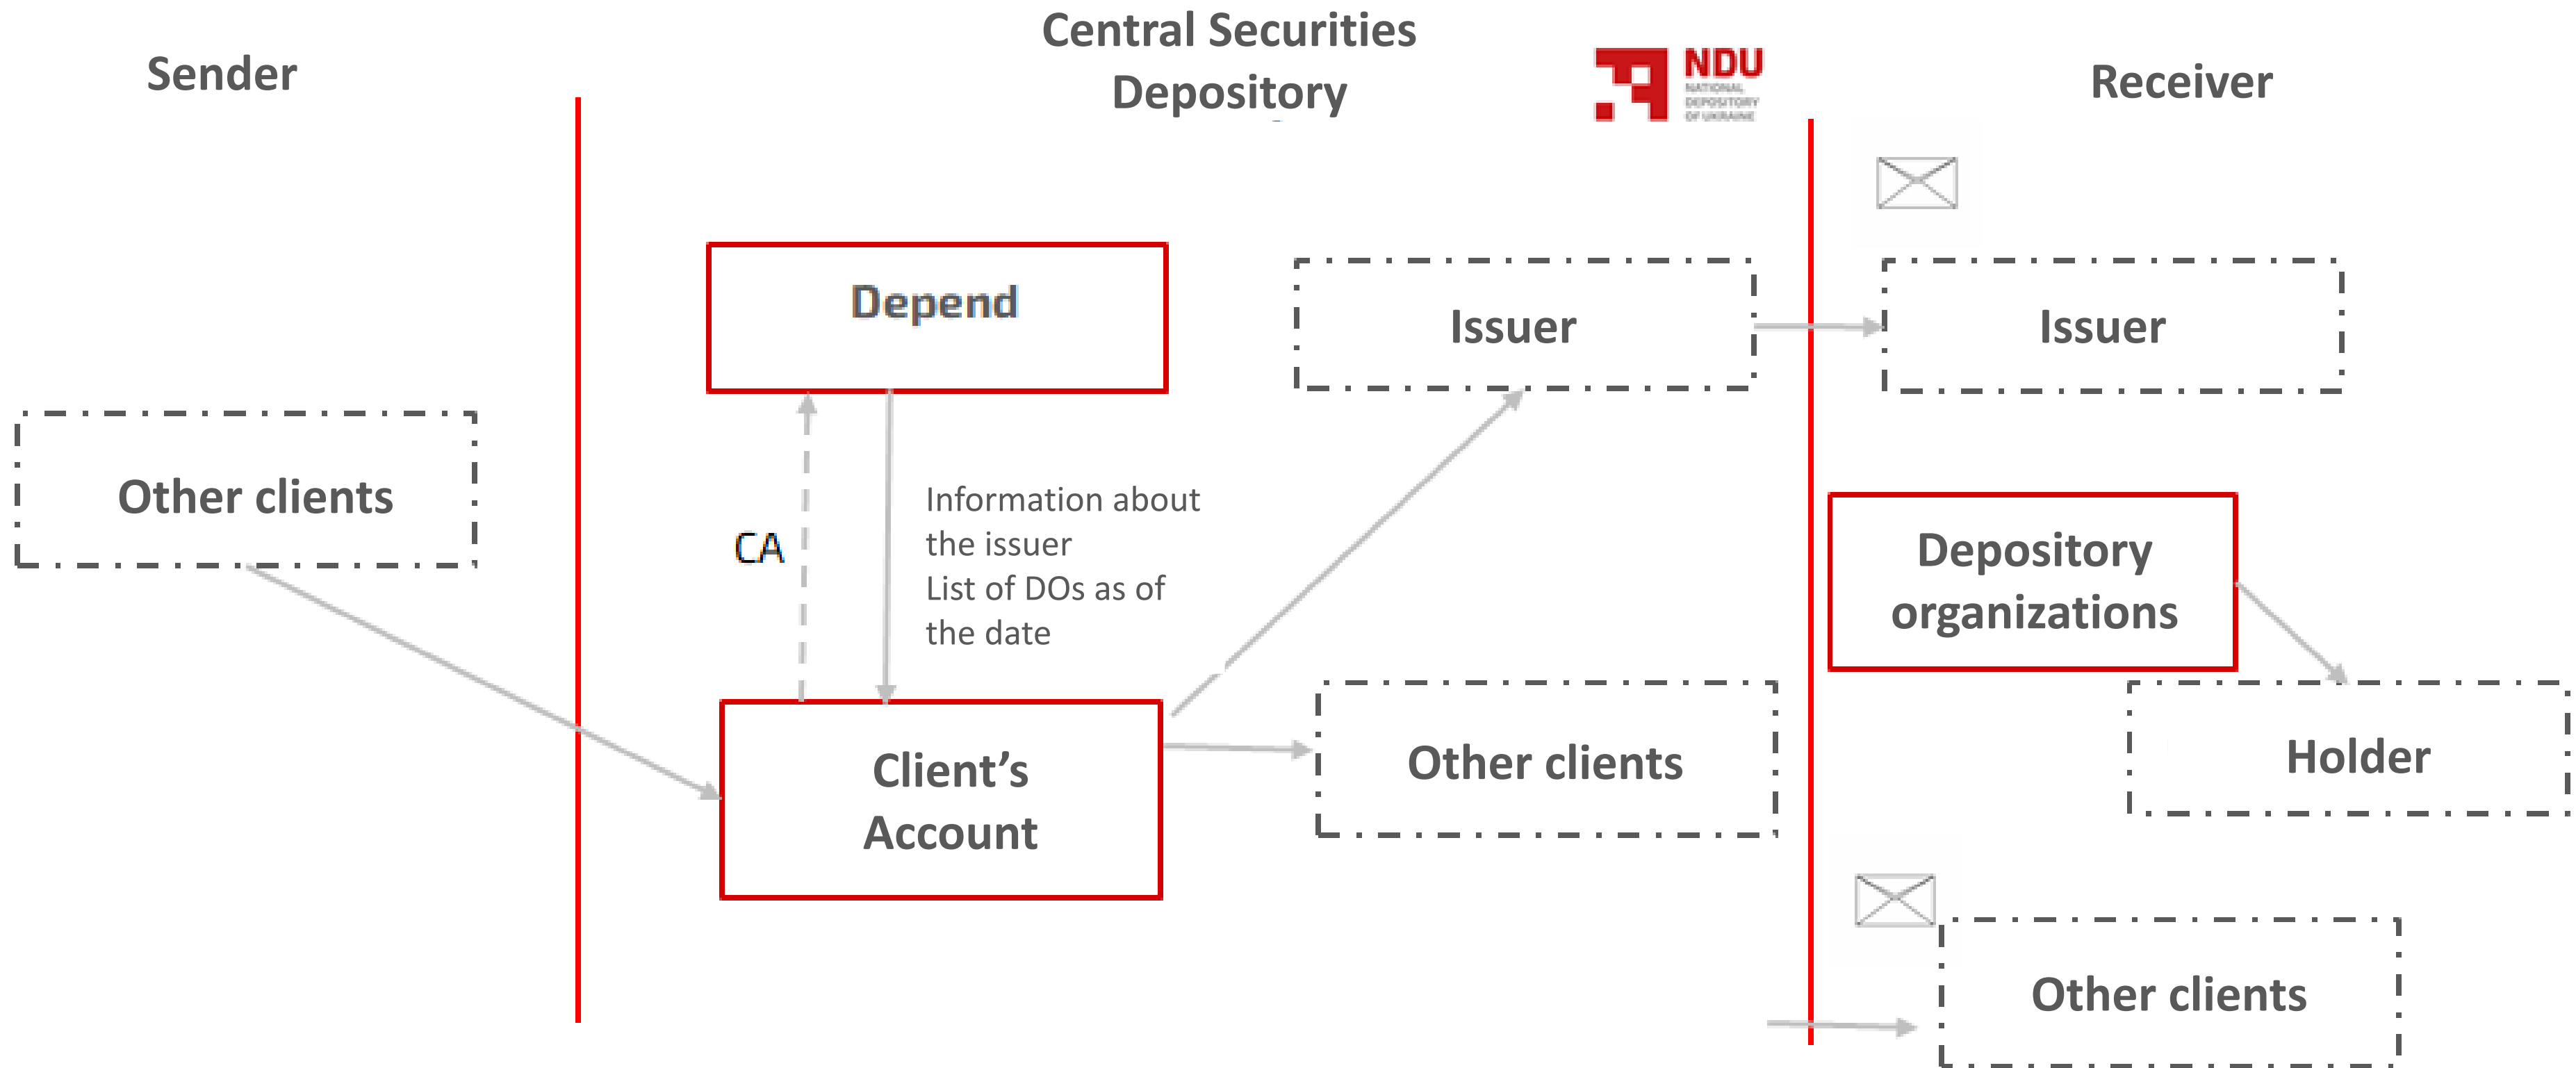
Sender

Central Securities Depository

NDU
NATIONAL DEPOSITORY OF UKRAINE

Receiver

Depend

Issuer

Issuer

Other clients

CA

Information about the issuer
List of DOs as of the date

Depository organizations

Holder

Client's Account

Other clients

Other clients